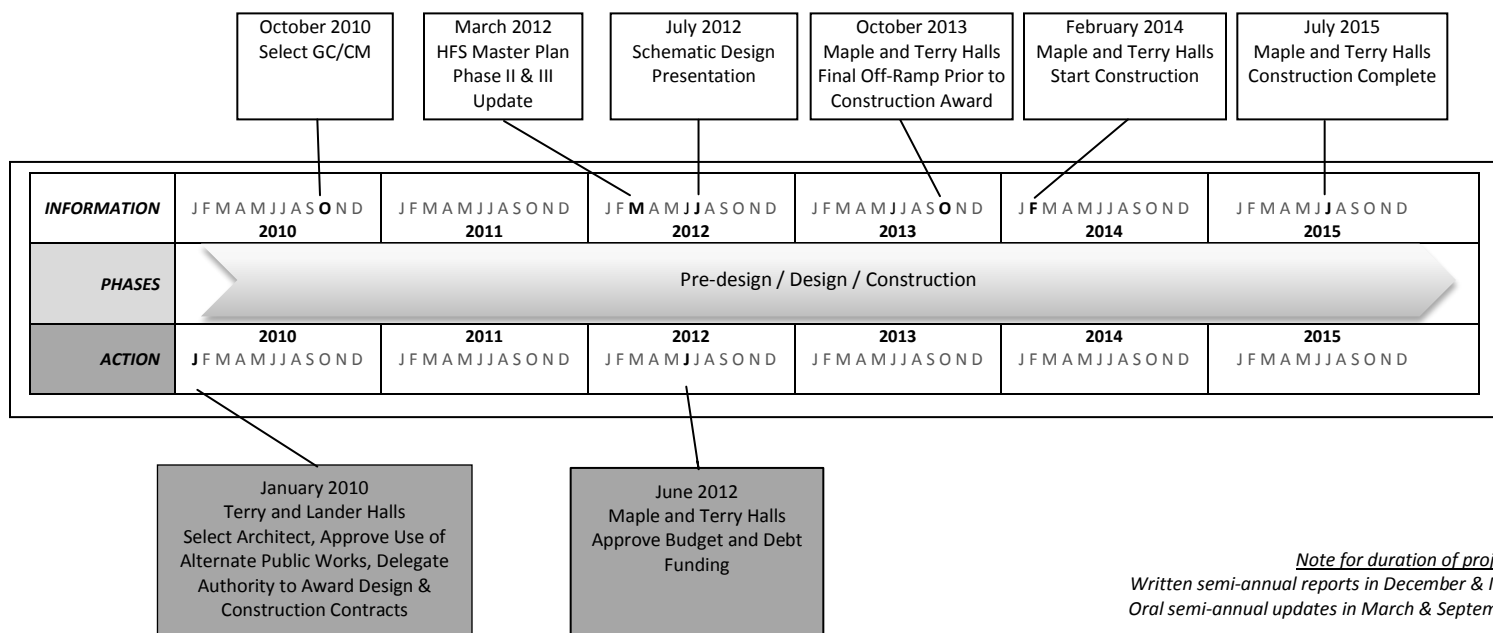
October 2010
Select GC/CM

March 2012
HFS Master Plan
Phase II & III
Update

July 2012
Schematic Design
Presentation

October 2013
Maple and Terry Halls
Final Off-Ramp Prior to
Construction Award

February 2014
Maple and Terry Halls
Start Construction

July 2015
Maple and Terry Halls
Construction Complete

| INFORMATION | J F M A M J J A S **O** N D 2010 | J F M A M J J A S O N D 2011 | J F **M** A M J **J** A S O N D 2012 | J F M A M J J A S **O** N D 2013 | J **F** M A M J J A S O N D 2014 | J F M A M J **J** A S O N D 2015 |
|---|---|---|---|---|---|---|
| PHASES | Pre-design / Design / Construction | | | | | |
| ACTION | 2010 **J** F M A M J J A S O N D | 2011 J F M A M J J A S O N D | 2012 J F M A M **J** J A S O N D | 2013 J F M A M J J A S O N D | 2014 J F M A M J J A S O N D | 2015 J F M A M J J A S O N D |

January 2010
Terry and Lander Halls
Select Architect, Approve Use of Alternate Public Works, Delegate Authority to Award Design & Construction Contracts

June 2012
Maple and Terry Halls
Approve Budget and Debt Funding

Note for duration of pro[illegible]
Written semi-annual reports in December & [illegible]
Oral semi-annual updates in March & Septem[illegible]